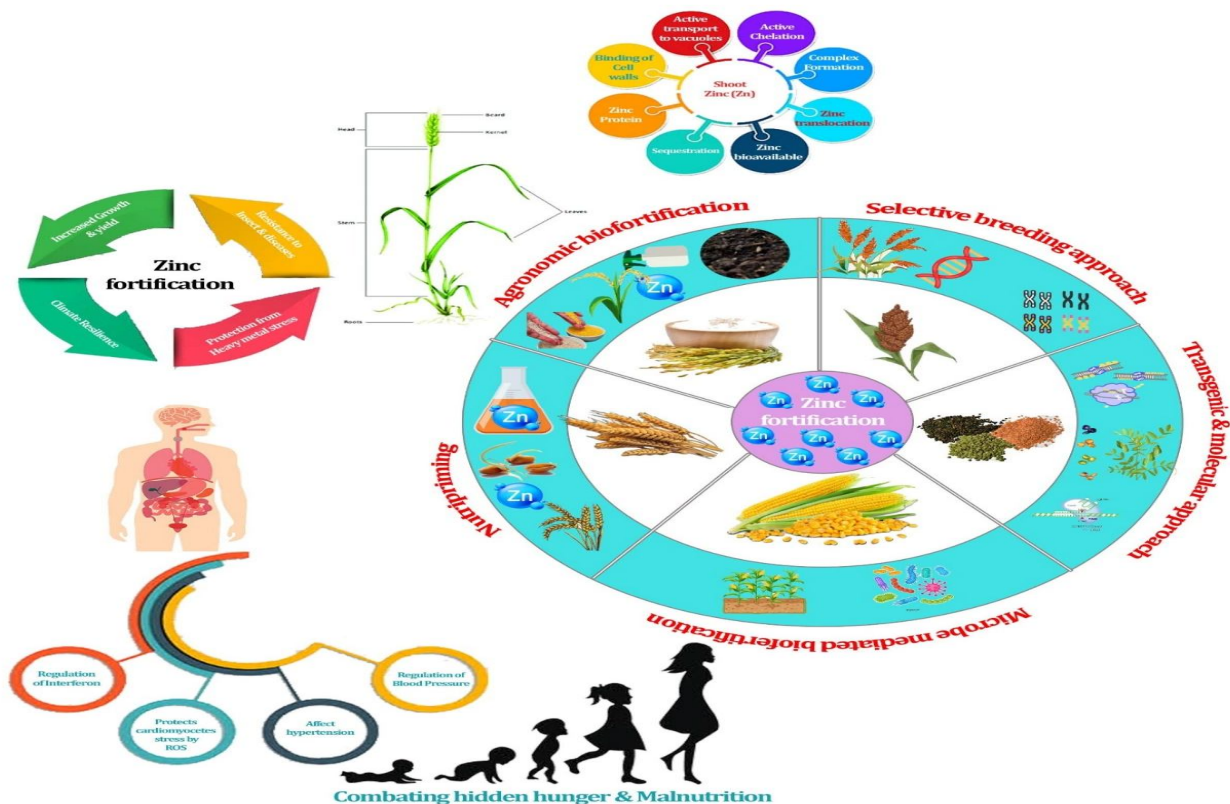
Active transport to vacuoles

Active Chelation

Complex Formation

Zinc translocation

Zinc bioavailable

Sequestration

Zinc Protein

Binding of Cell walls

Shoot Zinc (Zn)

Head

Beard

Kernel

Stem

Leaves

Roots

Increased Growth & yield

Resistance to Insect & diseases

Zinc fortification

Climate Resilience

Protection from Heavy metal stress

Agronomic biofortification

Selective breeding approach

Transgenic & molecular approach

Microbe mediated biofortification

Nutripriming

Zn

Zn

Zn

Zinc fortification

Zn

Zn

Zn

Zn

Zn

Zn

Zn

Zn

Zn

Regulation of Interferon

Protects cardiomyocetes stress by ROS

Affect hypertension

Regulation of Blood Pressure

Combating hidden hunger & Malnutrition